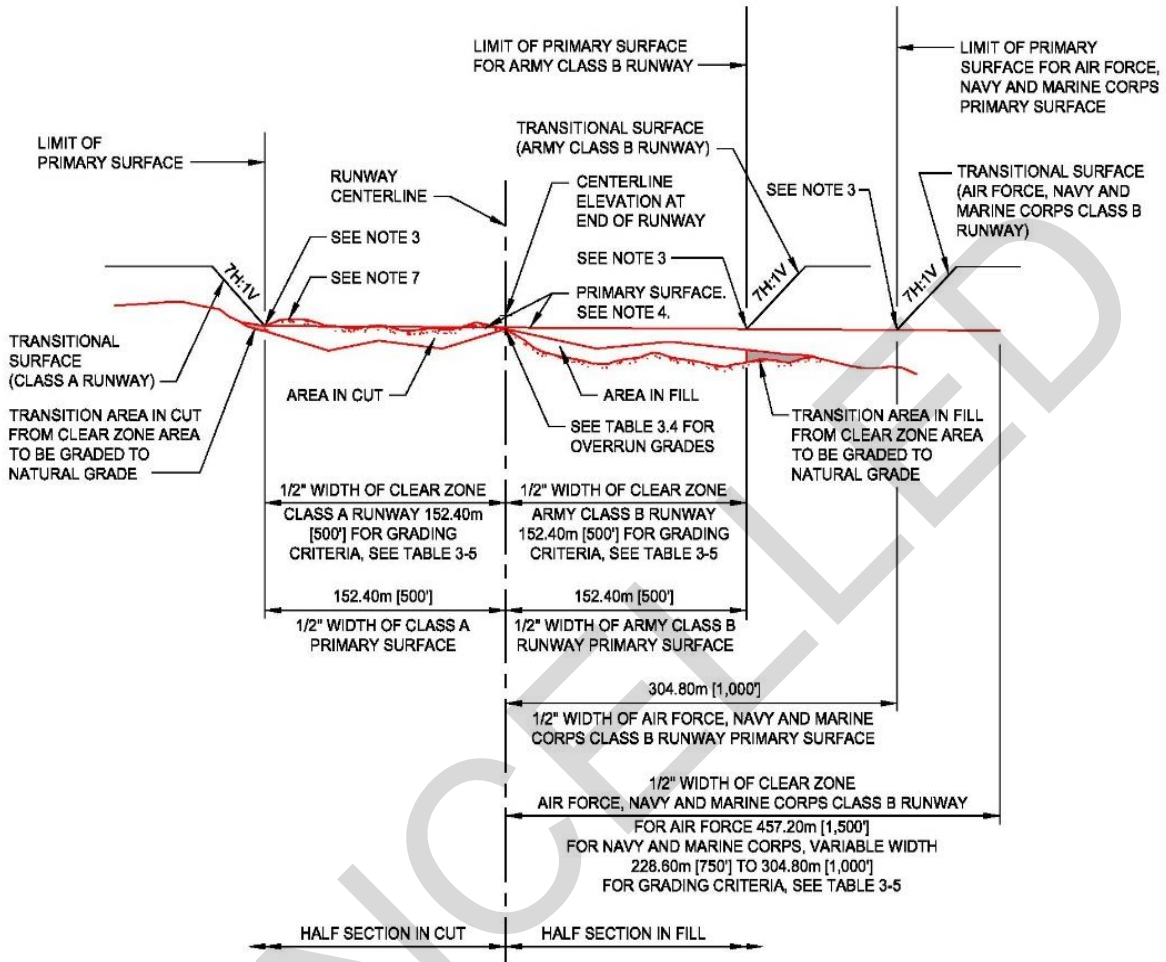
LIMIT OF PRIMARY SURFACE FOR ARMY CLASS B RUNWAY

LIMIT OF PRIMARY SURFACE FOR AIR FORCE, NAVY AND MARINE CORPS PRIMARY SURFACE

LIMIT OF PRIMARY SURFACE

RUNWAY CENTERLINE

TRANSITIONAL SURFACE (ARMY CLASS B RUNWAY)

CENTERLINE ELEVATION AT END OF RUNWAY

SEE NOTE 3

TRANSITIONAL SURFACE (AIR FORCE, NAVY AND MARINE CORPS CLASS B RUNWAY)

SEE NOTE 3

SEE NOTE 7

SEE NOTE 3

7H:1V

7H:1V

7H:1V

PRIMARY SURFACE. SEE NOTE 4.

TRANSITIONAL SURFACE (CLASS A RUNWAY)

AREA IN CUT

AREA IN FILL

TRANSITION AREA IN CUT FROM CLEAR ZONE AREA TO BE GRADED TO NATURAL GRADE

SEE TABLE 3.4 FOR OVERRUN GRADES

TRANSITION AREA IN FILL FROM CLEAR ZONE AREA TO BE GRADED TO NATURAL GRADE

1/2" WIDTH OF CLEAR ZONE

CLASS A RUNWAY 152.40m [500'] FOR GRADING CRITERIA, SEE TABLE 3-5

1/2" WIDTH OF CLEAR ZONE

ARMY CLASS B RUNWAY 152.40m [500'] FOR GRADING CRITERIA, SEE TABLE 3-5

152.40m [500']

152.40m [500']

1/2" WIDTH OF CLASS A PRIMARY SURFACE

1/2" WIDTH OF ARMY CLASS B RUNWAY PRIMARY SURFACE

304.80m [1,000']

1/2" WIDTH OF AIR FORCE, NAVY AND MARINE CORPS CLASS B RUNWAY PRIMARY SURFACE

1/2" WIDTH OF CLEAR ZONE AIR FORCE, NAVY AND MARINE CORPS CLASS B RUNWAY

FOR AIR FORCE 457.20m [1,500'] FOR NAVY AND MARINE CORPS, VARIABLE WIDTH 228.60m [750'] TO 304.80m [1,000'] FOR GRADING CRITERIA, SEE TABLE 3-5

HALF SECTION IN CUT

HALF SECTION IN FILL

CANCELLED